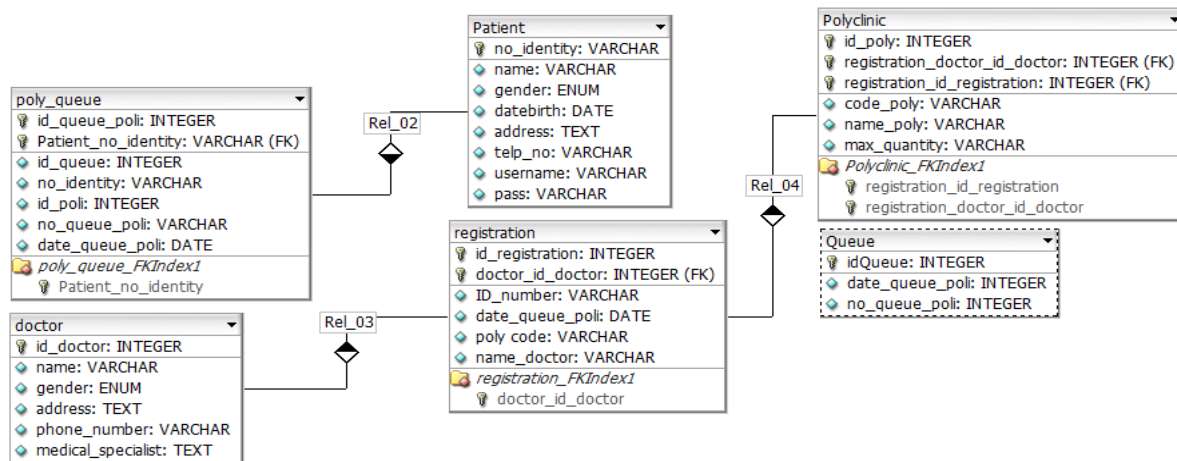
Patient
no_identity: VARCHAR
name: VARCHAR
gender: ENUM
datebirth: DATE
address: TEXT
telp_no: VARCHAR
username: VARCHAR
pass: VARCHAR

Polyclinic
id_poly: INTEGER
registration_doctor_id_doctor: INTEGER (FK)
registration_id_registration: INTEGER (FK)
code_poly: VARCHAR
name_poly: VARCHAR
max_quantity: VARCHAR
Polyclinic_FKIndex1
registration_id_registration
registration_doctor_id_doctor

poly_queue
id_queue_poli: INTEGER
Patient_no_identity: VARCHAR (FK)
id_queue: INTEGER
no_identity: VARCHAR
id_poli: INTEGER
no_queue_poli: VARCHAR
date_queue_poli: DATE
poly_queue_FKIndex1
Patient_no_identity

Rel_02

Rel_04

registration
id_registration: INTEGER
doctor_id_doctor: INTEGER (FK)
ID_number: VARCHAR
date_queue_poli: DATE
poly code: VARCHAR
name_doctor: VARCHAR
registration_FKIndex1
doctor_id_doctor

Queue
idQueue: INTEGER
date_queue_poli: INTEGER
no_queue_poli: INTEGER

doctor
id_doctor: INTEGER
name: VARCHAR
gender: ENUM
address: TEXT
phone_number: VARCHAR
medical_specialist: TEXT

Rel_03